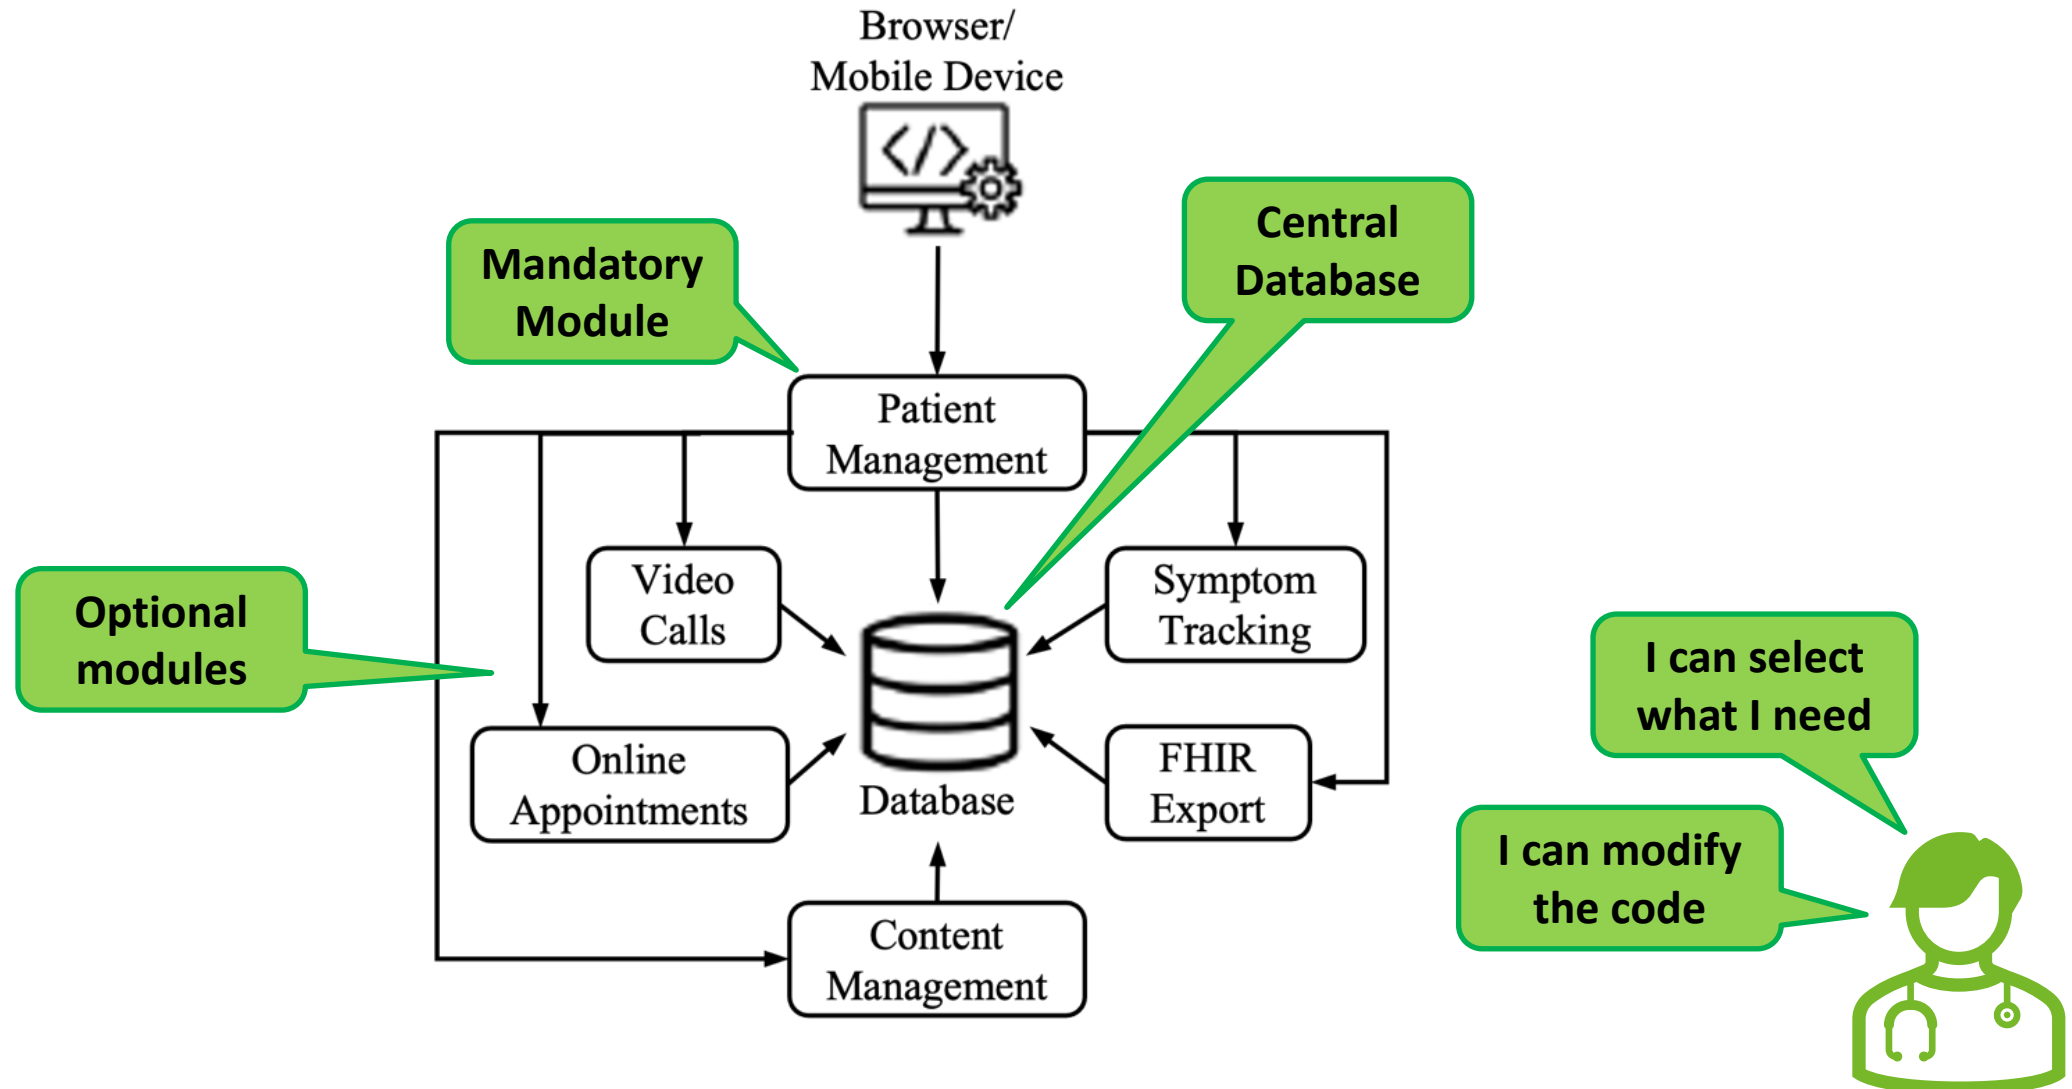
Browser/
Mobile Device

Mandatory Module

Central Database

Patient Management

Optional modules

Video Calls

Symptom Tracking

Online Appointments

Database

FHIR Export

Content Management

I can select what I need

I can modify the code